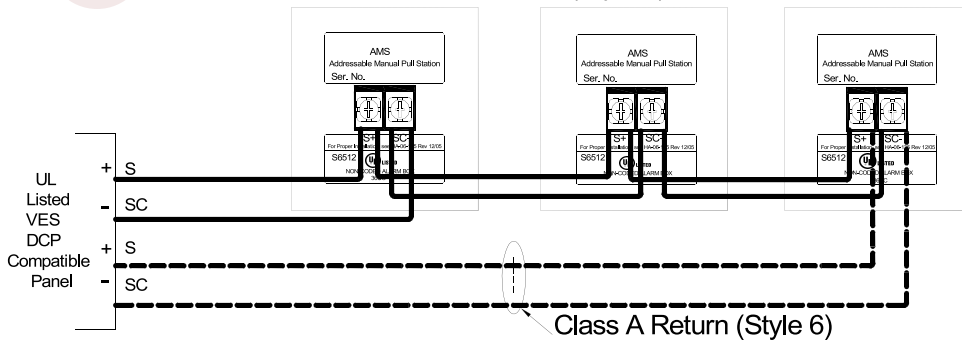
AMS
Addressable Manual Pull Station
Ser. No.

S+ SC-
For Proper Installation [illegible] Rev 12/05
S6512
LISTED
NON-CODED ALARM BOX

AMS
Addressable Manual Pull Station
Ser. No.

S+ SC-
For Proper Installation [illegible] Rev 12/05
S6512
LISTED
NON-CODED ALARM BOX

AMS
Addressable Manual Pull Station
Ser. No.

S+ SC-
For Proper Installation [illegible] Rev 12/05
S6512
LISTED
NON-CODED ALARM BOX

UL Listed VES DCP Compatible Panel

+ S
- SC
+ S
- SC

Class A Return (Style 6)